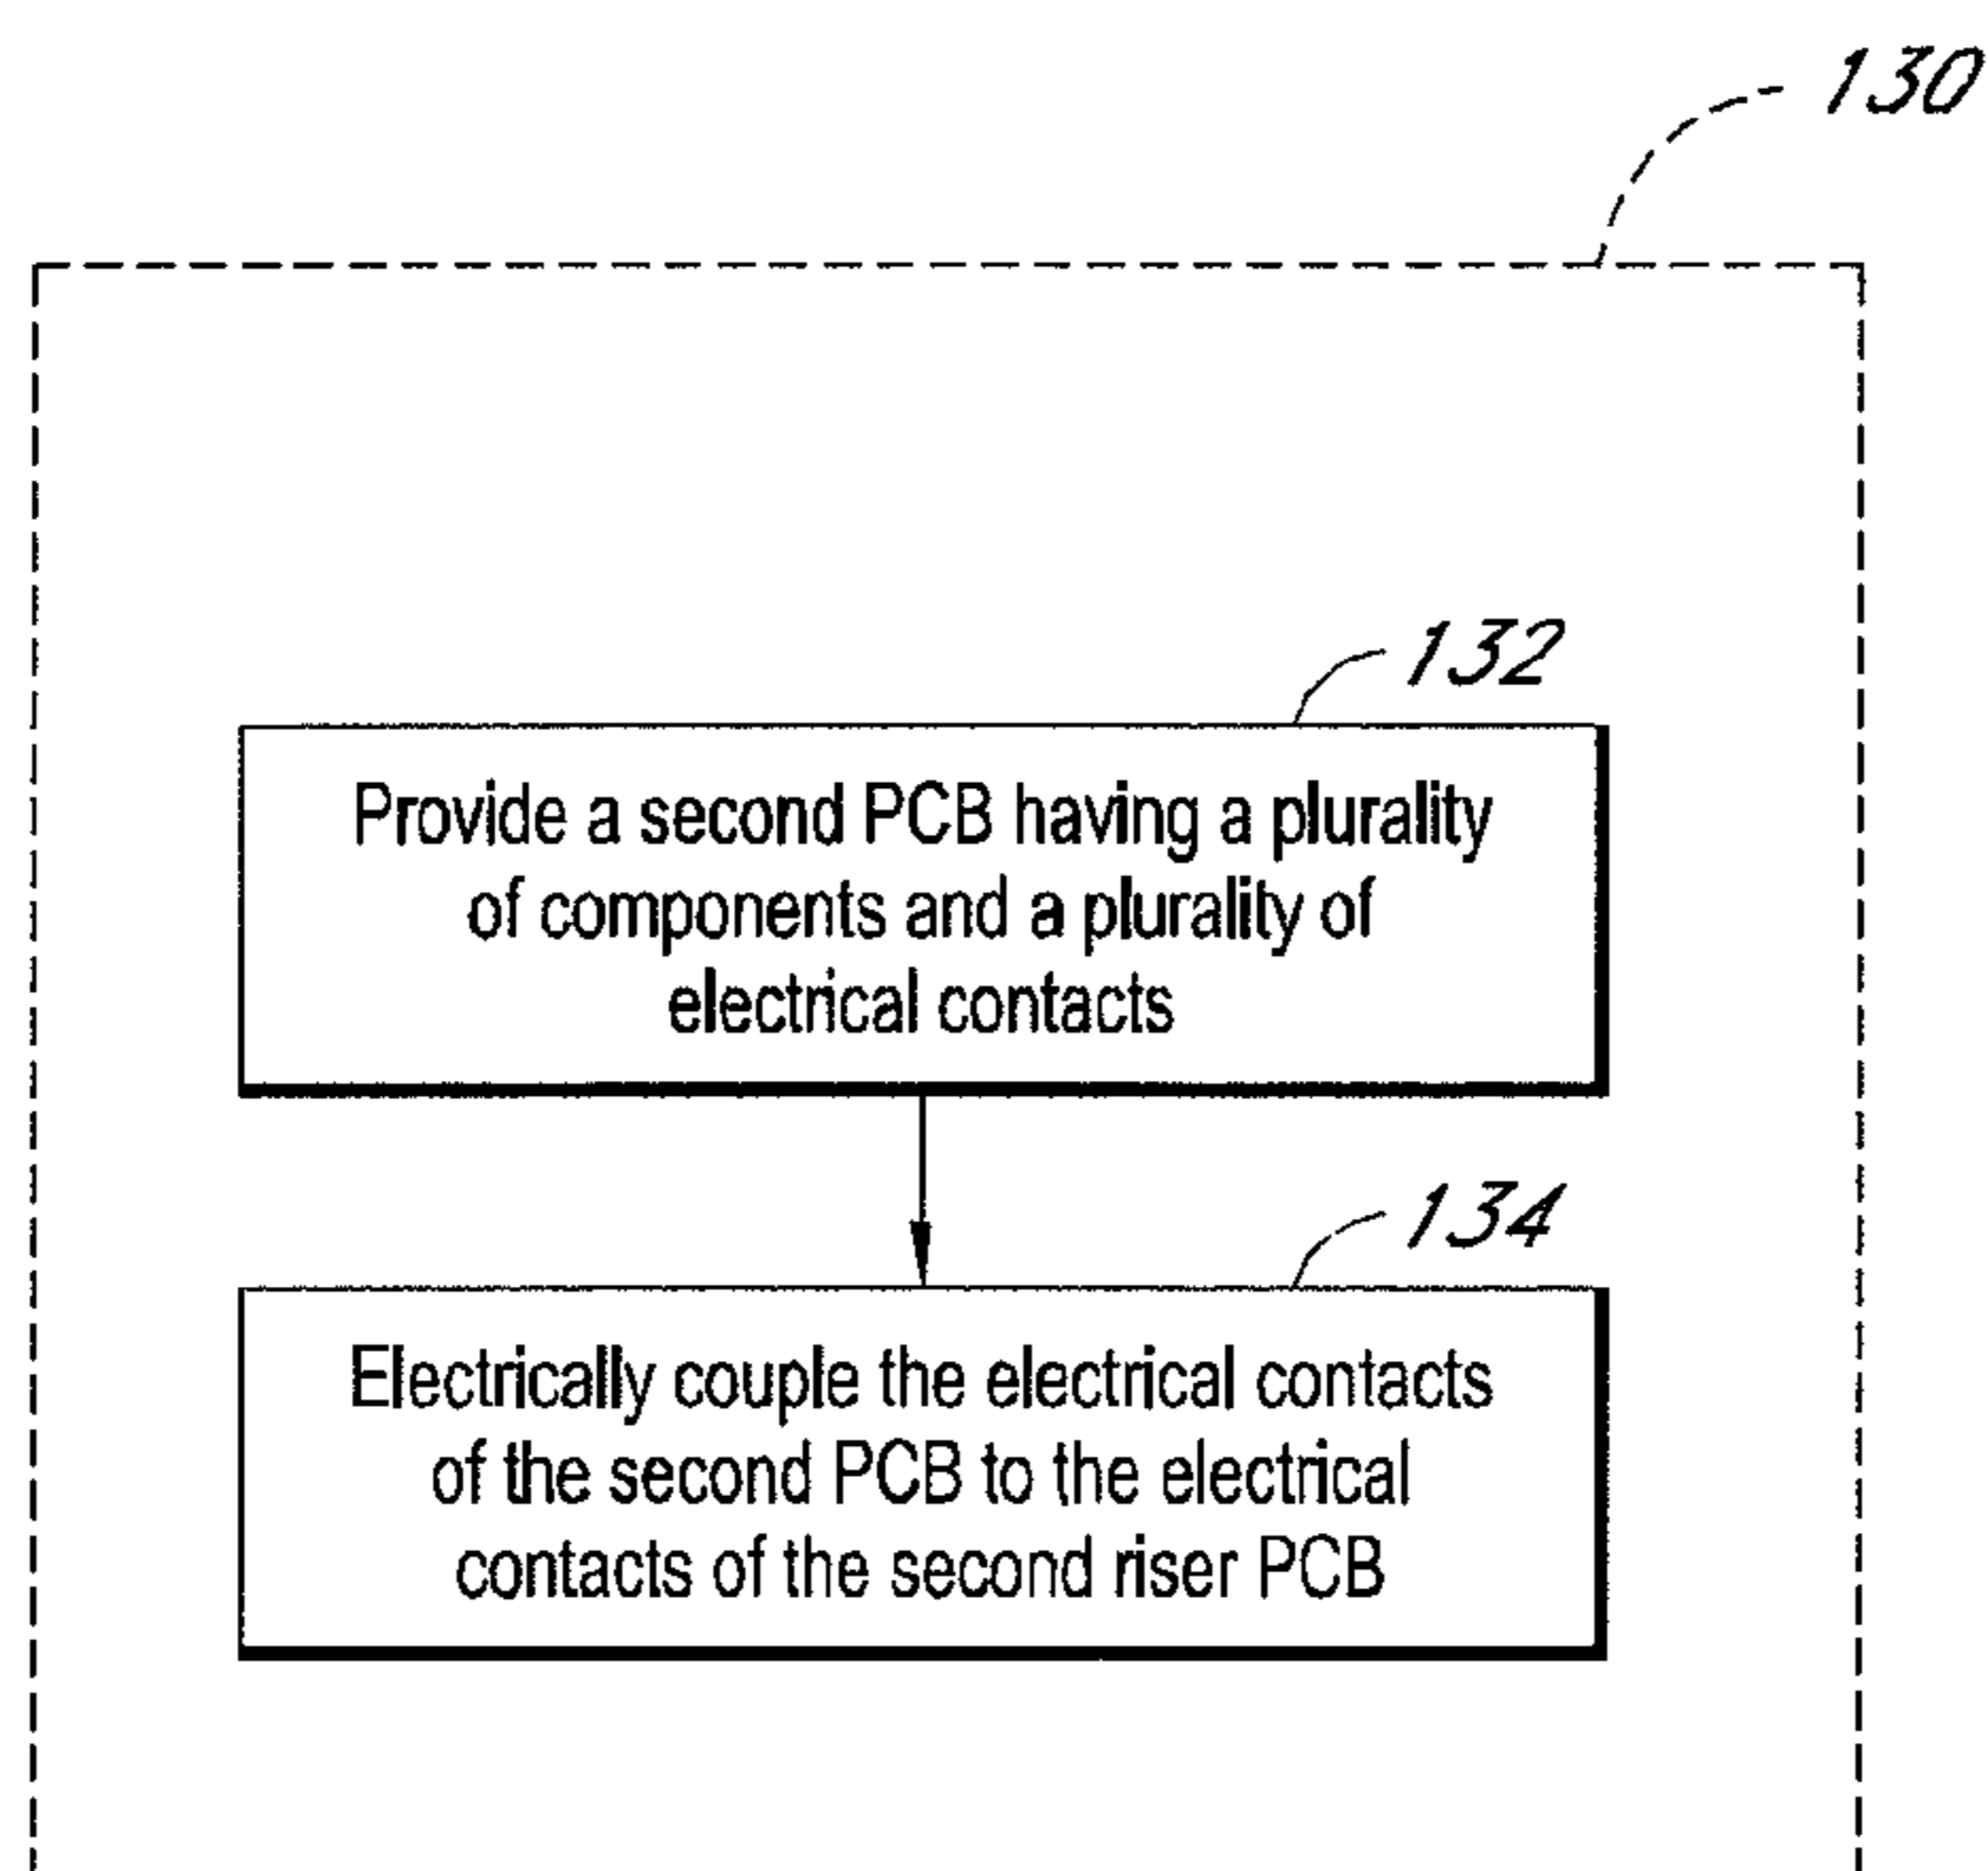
130

132

Provide a second PCB having a plurality of components and a plurality of electrical contacts

134

Electrically couple the electrical contacts of the second PCB to the electrical contacts of the second riser PCB